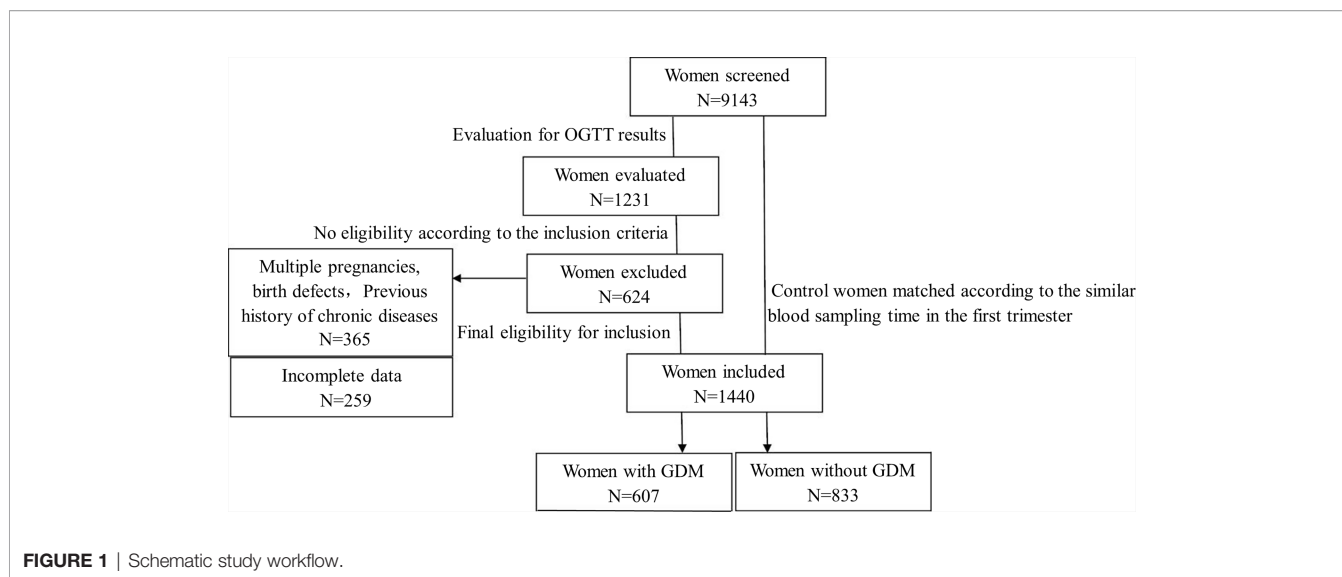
Women screened
N=9143

Evaluation for OGTT results

Women evaluated
N=1231

No eligibility according to the inclusion criteria

Multiple pregnancies, birth defects，Previous history of chronic diseases
N=365

Women excluded
N=624

Control women matched according to the similar blood sampling time in the first trimester

Final eligibility for inclusion

Incomplete data
N=259

Women included
N=1440

Women with GDM
N=607

Women without GDM
N=833

FIGURE 1 | Schematic study workflow.